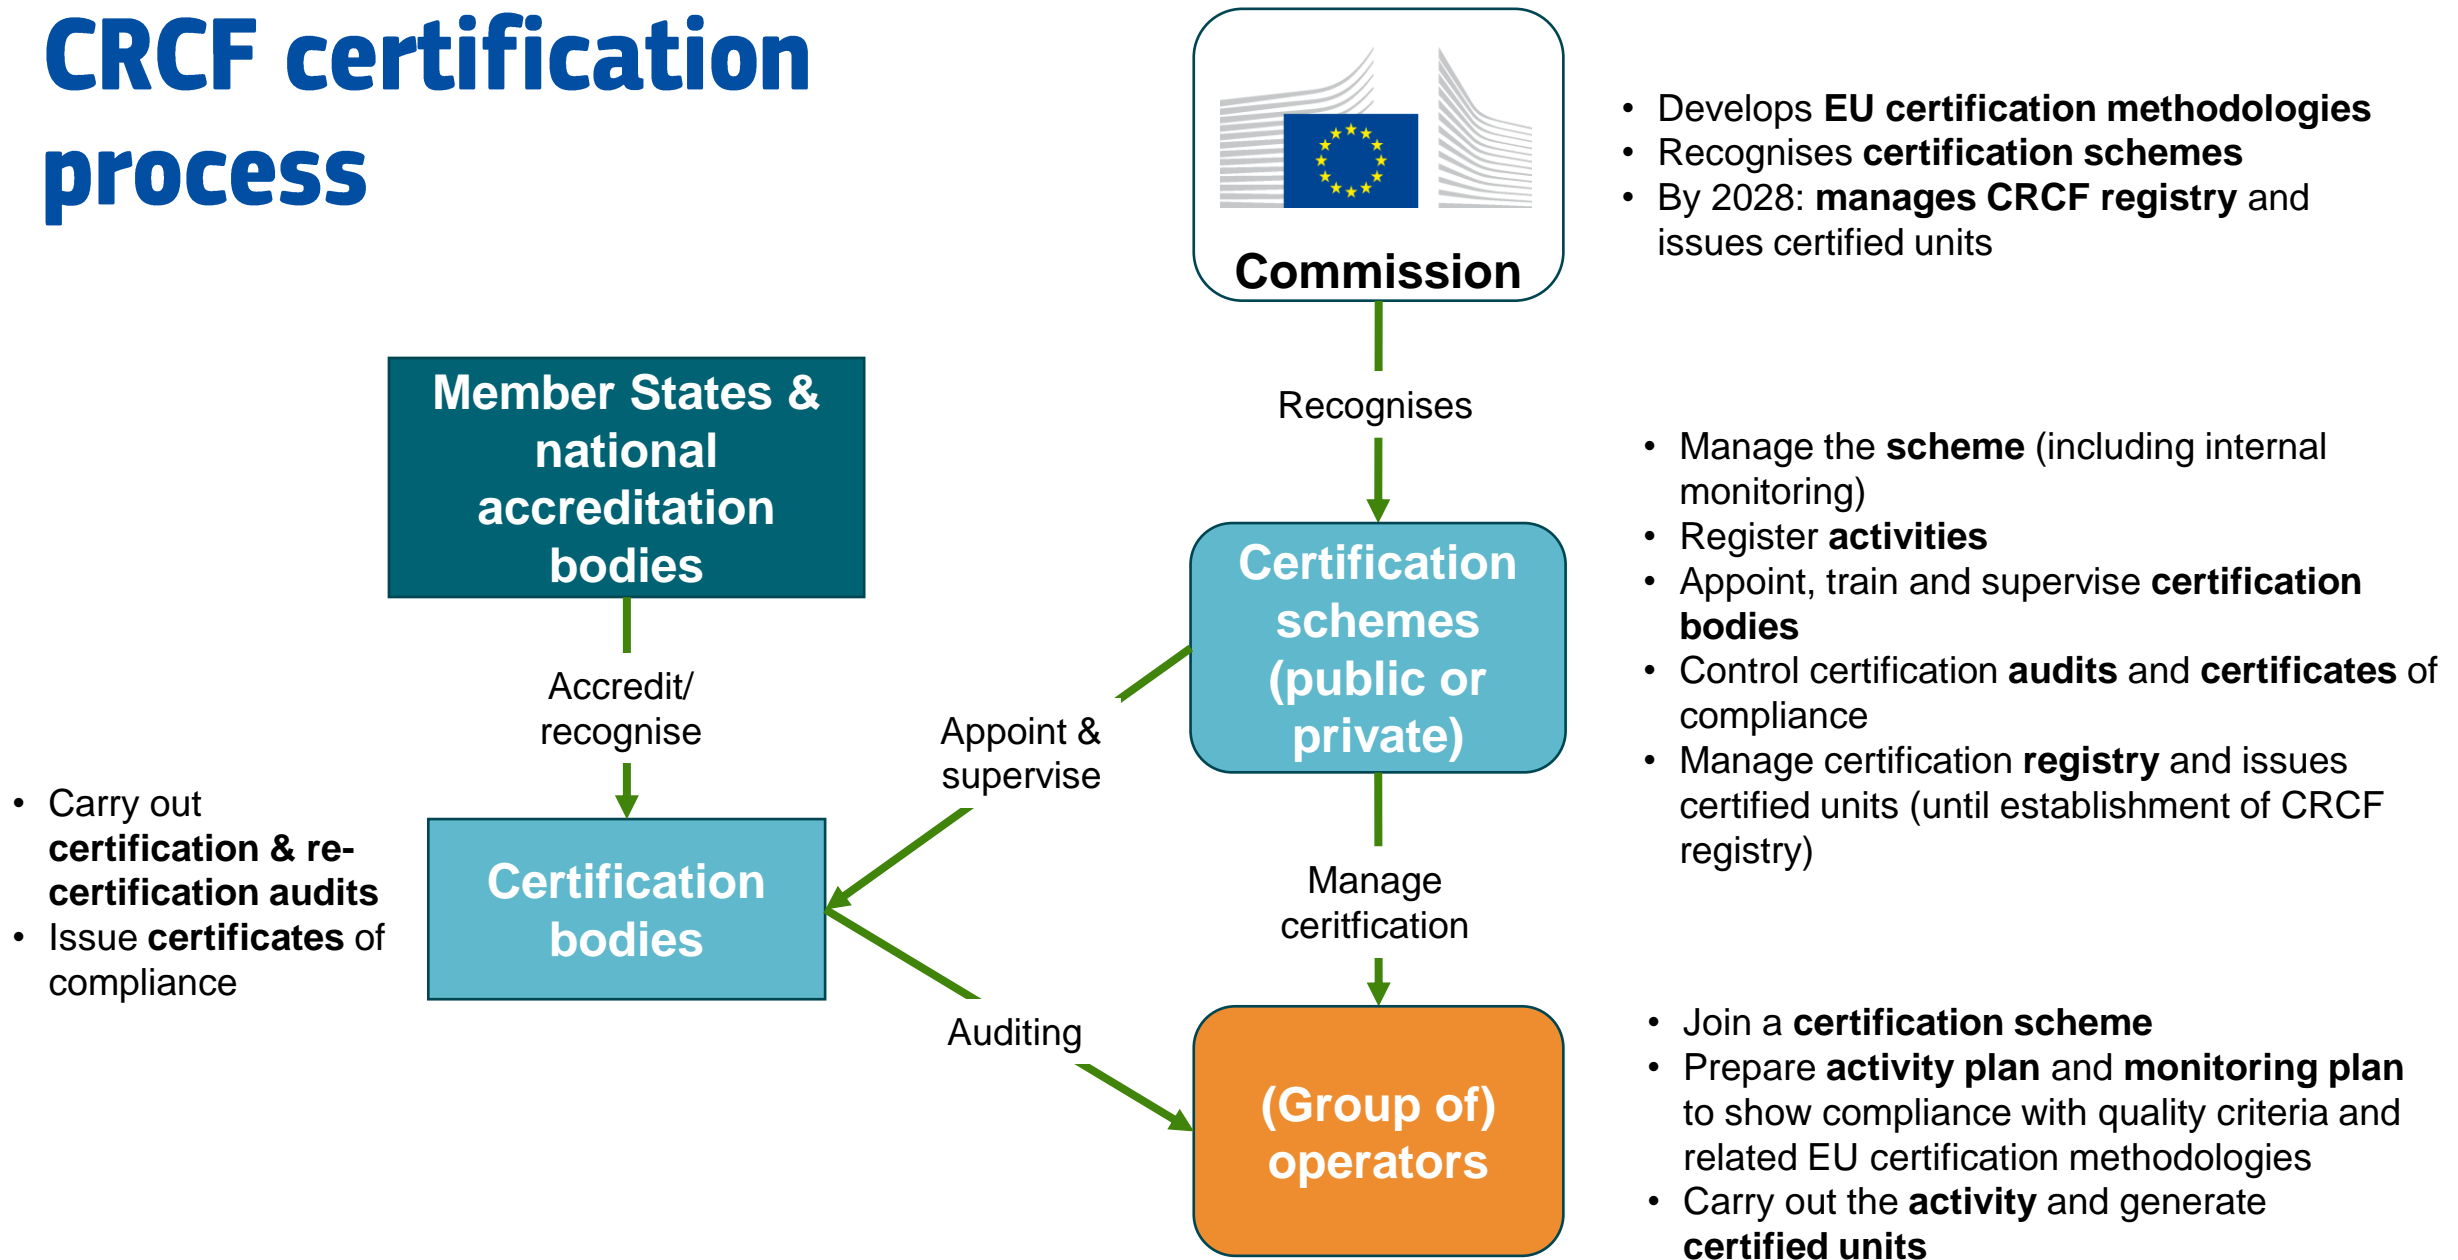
CRCF certification process

Commission

- Develops EU certification methodologies
- Recognises certification schemes
- By 2028: manages CRCF registry and issues certified units

Recognises

Member States & national accreditation bodies

Certification schemes (public or private)

- Manage the scheme (including internal monitoring)
- Register activities
- Appoint, train and supervise certification bodies
- Control certification audits and certificates of compliance
- Manage certification registry and issues certified units (until establishment of CRCF registry)

Accredit/ recognise

Appoint & supervise

- Carry out certification & re-certification audits
- Issue certificates of compliance

Certification bodies

Manage ceritfication

Auditing

(Group of) operators

- Join a certification scheme
- Prepare activity plan and monitoring plan to show compliance with quality criteria and related EU certification methodologies
- Carry out the activity and generate certified units